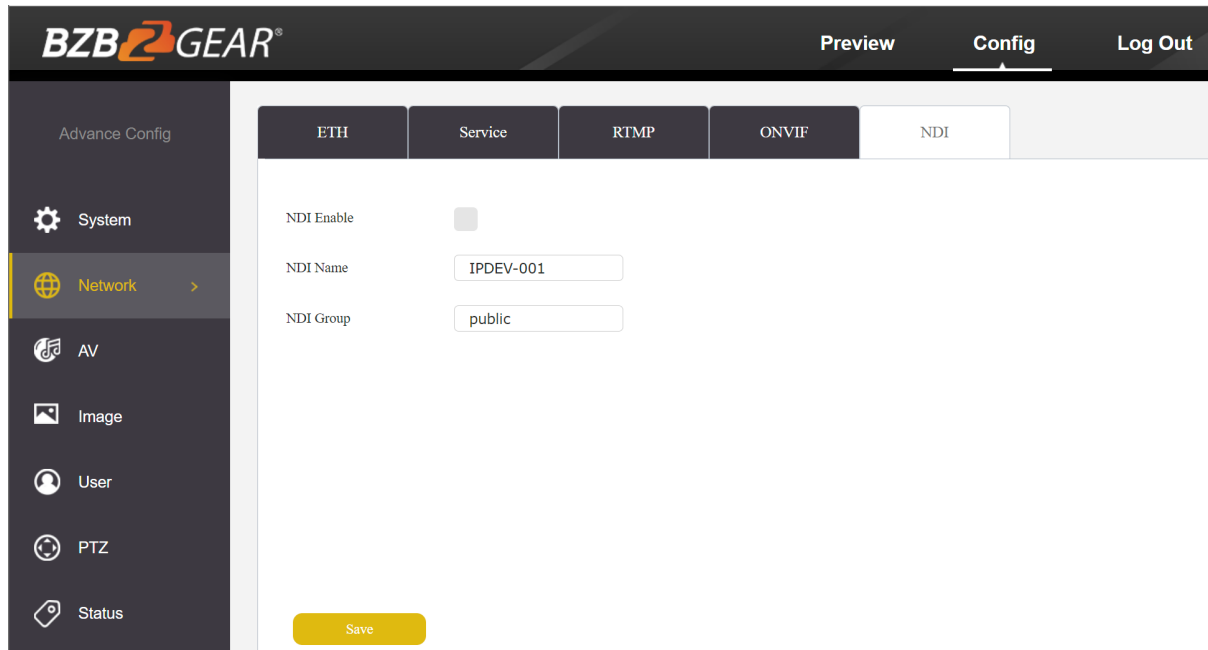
BZB GEAR®

Preview
Config
Log Out

Advance Config

System
Network >
AV
Image
User
PTZ
Status

| ETH | Service | RTMP | ONVIF | NDI |
|---|---|---|---|---|

NDI Enable

NDI Name IPDEV-001

NDI Group public

Save